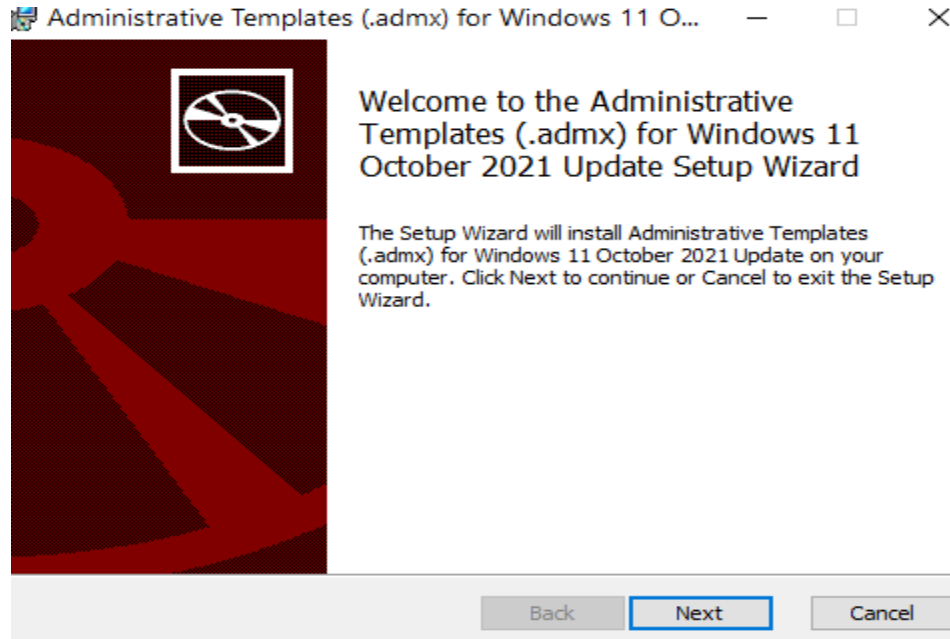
Administrative Templates (.admx) for Windows 11 O...

Welcome to the Administrative Templates (.admx) for Windows 11 October 2021 Update Setup Wizard

The Setup Wizard will install Administrative Templates (.admx) for Windows 11 October 2021 Update on your computer. Click Next to continue or Cancel to exit the Setup Wizard.

Back

Next

Cancel